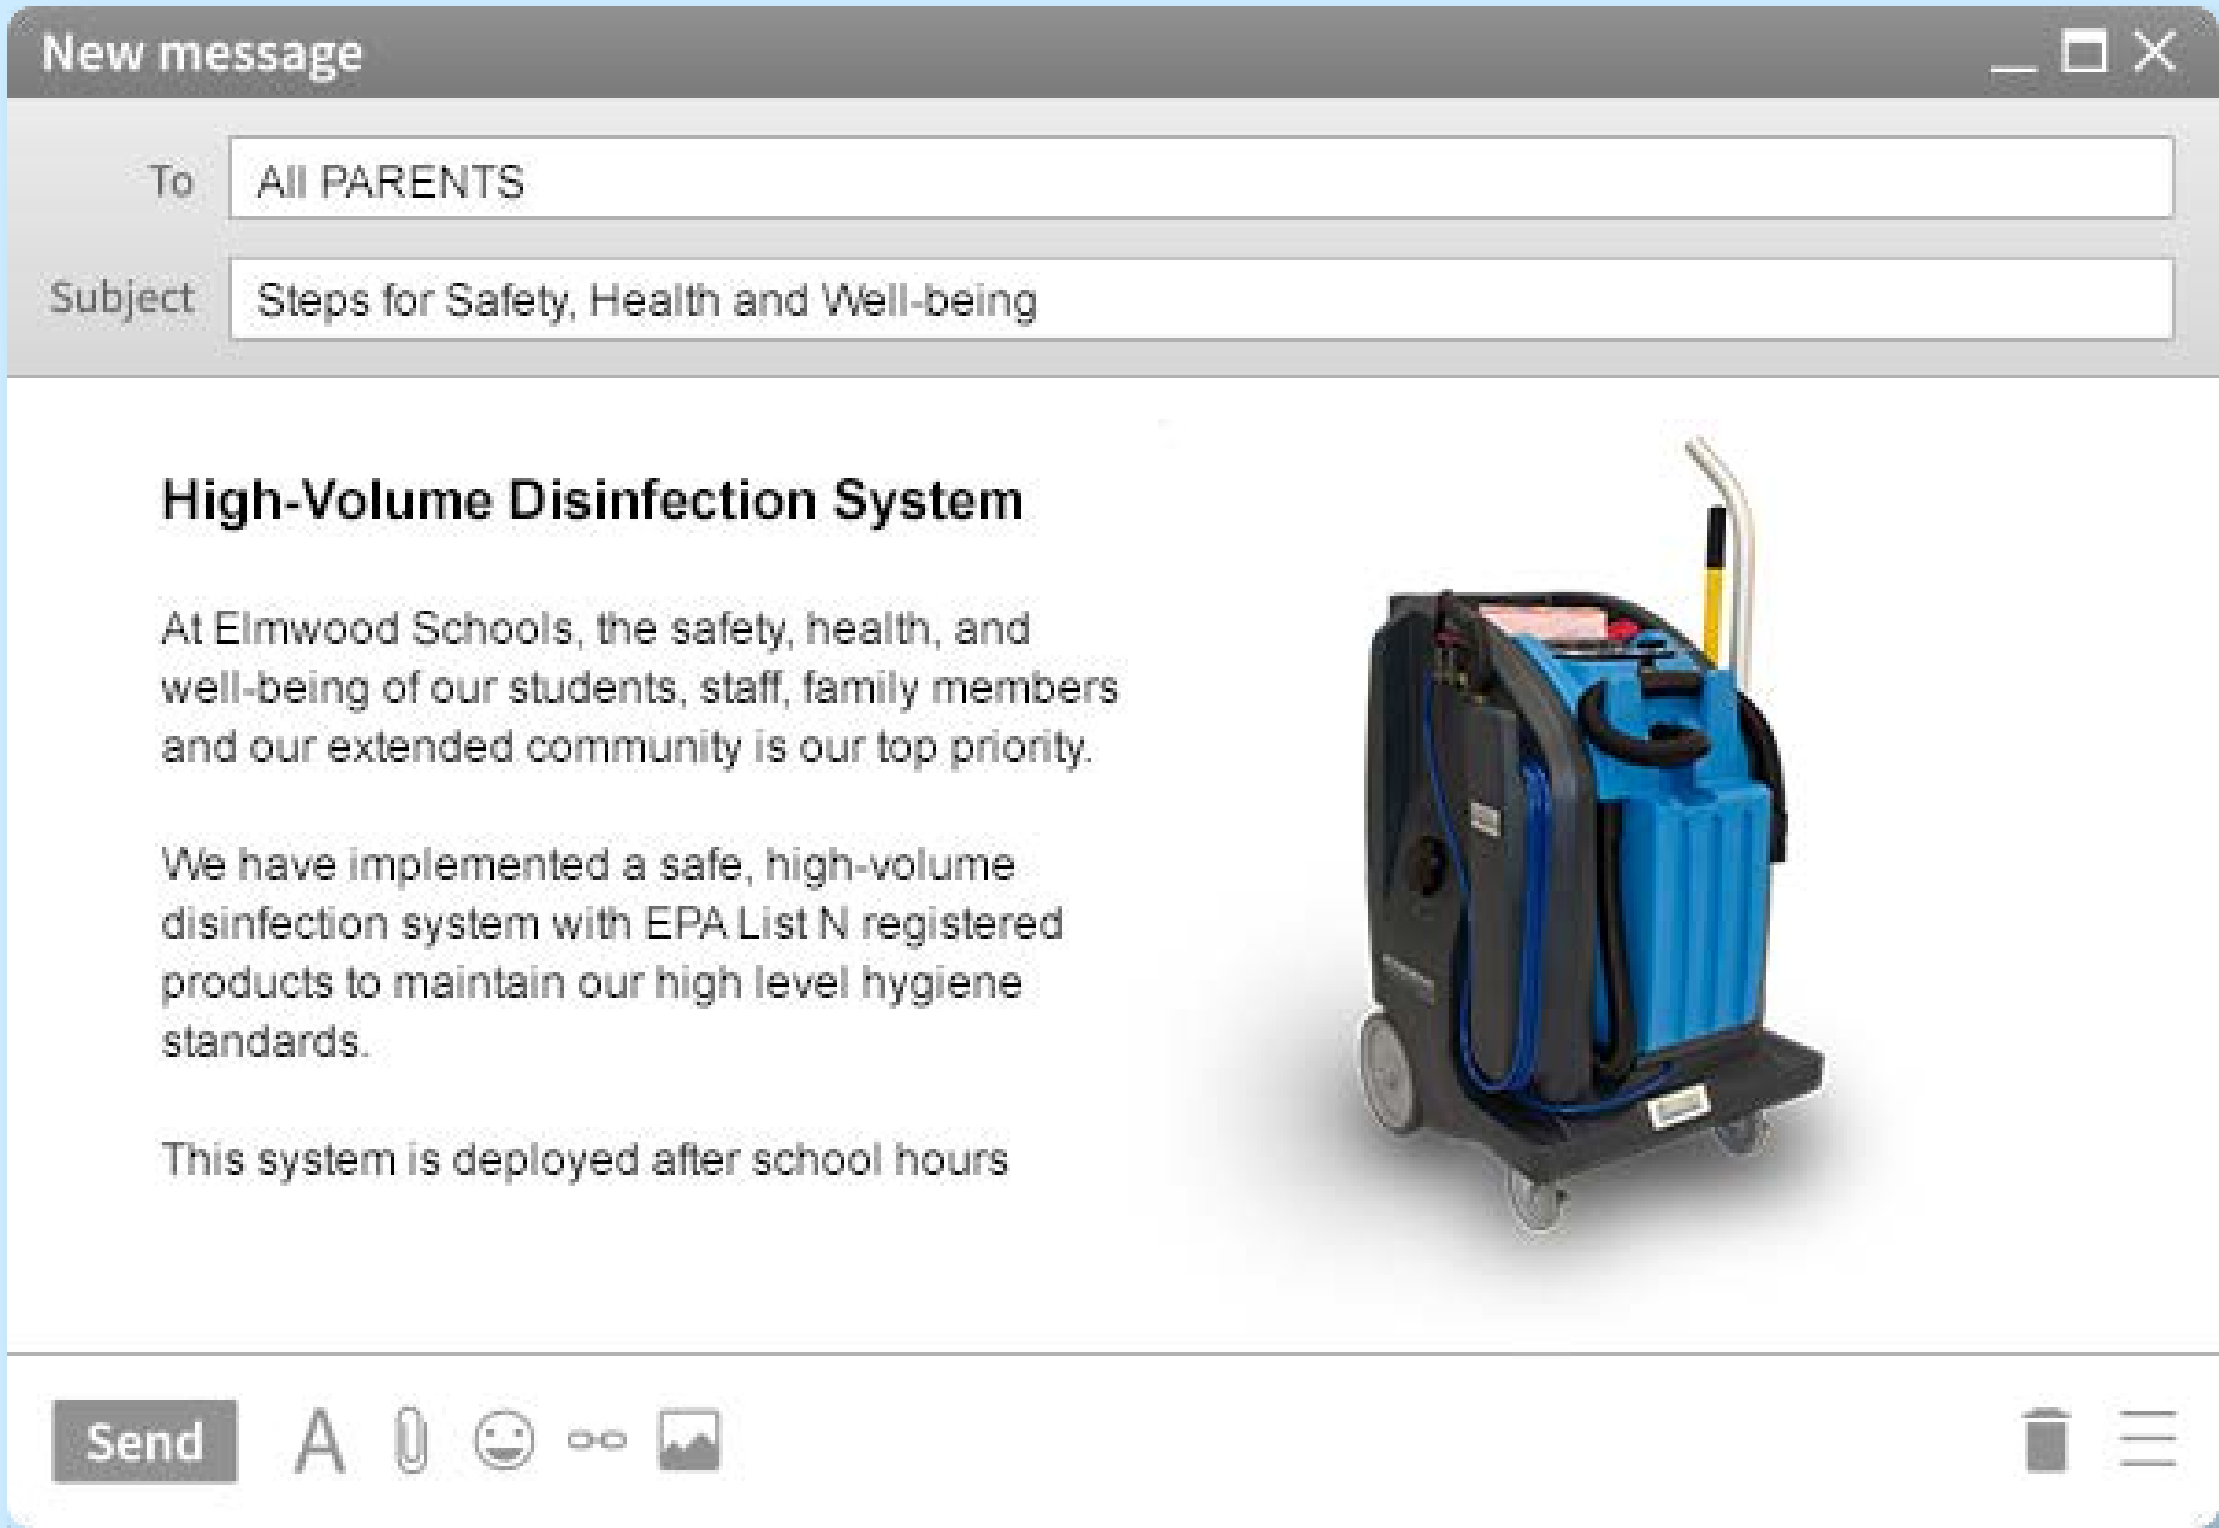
New message

To All PARENTS

Subject Steps for Safety, Health and Well-being

High-Volume Disinfection System

At Elmwood Schools, the safety, health, and well-being of our students, staff, family members and our extended community is our top priority.

We have implemented a safe, high-volume disinfection system with EPA List N registered products to maintain our high level hygiene standards.

This system is deployed after school hours

Send A